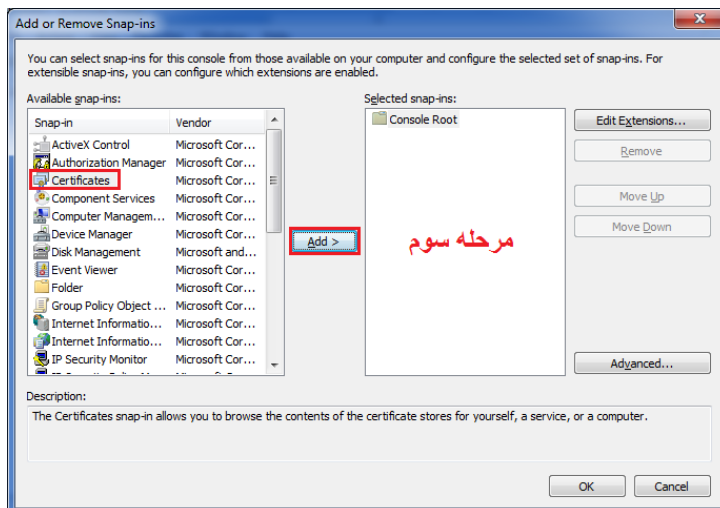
Add or Remove Snap-ins

You can select snap-ins for this console from those available on your computer and configure the selected set of snap-ins. For extensible snap-ins, you can configure which extensions are enabled.

Available snap-ins:

| Snap-in | Vendor |
|---|---|
| ActiveX Control | Microsoft Cor... |
| Authorization Manager | Microsoft Cor... |
| Certificates | Microsoft Cor... |
| Component Services | Microsoft Cor... |
| Computer Managem... | Microsoft Cor... |
| Device Manager | Microsoft Cor... |
| Disk Management | Microsoft and... |
| Event Viewer | Microsoft Cor... |
| Folder | Microsoft Cor... |
| Group Policy Object ... | Microsoft Cor... |
| Internet Informatio... | Microsoft Cor... |
| Internet Informatio... | Microsoft Cor... |
| IP Security Monitor | Microsoft Cor... |
| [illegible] | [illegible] |

Add >

مرحله سوم

Selected snap-ins:

Console Root

Edit Extensions...

Remove

Move Up

Move Down

Advanced...

Description:

The Certificates snap-in allows you to browse the contents of the certificate stores for yourself, a service, or a computer.

OK

Cancel